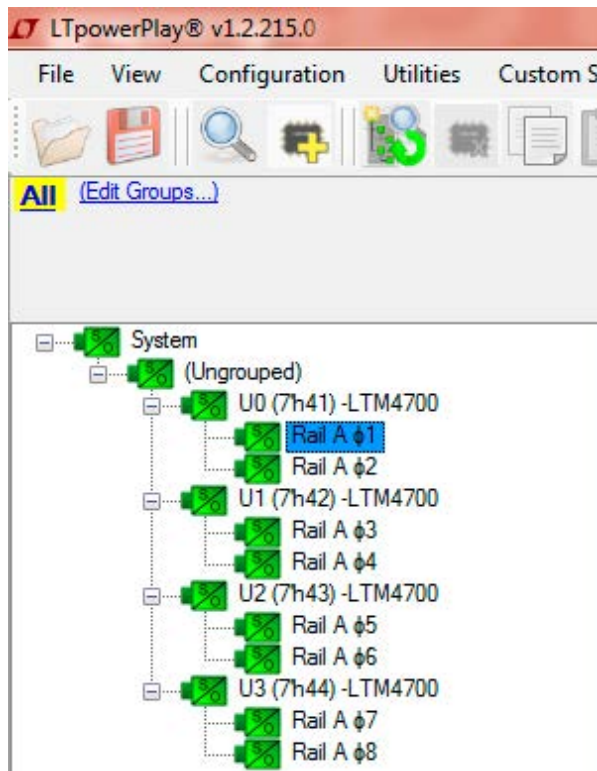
LTpowerPlay® v1.2.215.0

File View Configuration Utilities Custom S

All (Edit Groups...)

System
(Ungrouped)
U0 (7h41) -LTM4700
Rail A ϕ1
Rail A ϕ2
U1 (7h42) -LTM4700
Rail A ϕ3
Rail A ϕ4
U2 (7h43) -LTM4700
Rail A ϕ5
Rail A ϕ6
U3 (7h44) -LTM4700
Rail A ϕ7
Rail A ϕ8